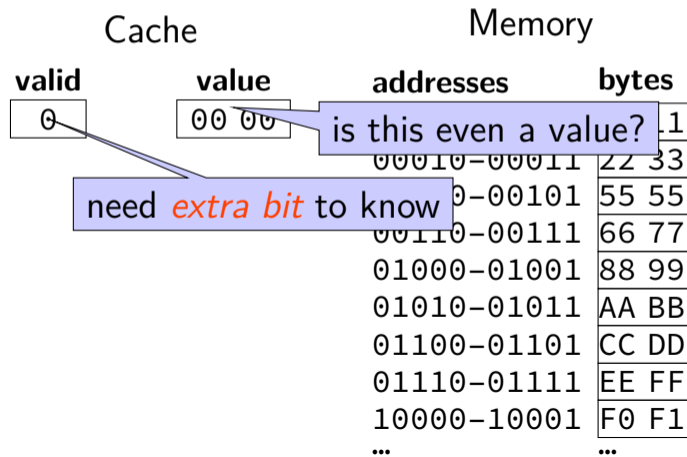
Cache

valid
0

value
00 00

Memory

addresses
00010-00011
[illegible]0-00101
00110-00111
01000-01001
01010-01011
01100-01101
01110-01111
10000-10001
...

bytes
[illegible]11
22 33
55 55
66 77
88 99
AA BB
CC DD
EE FF
F0 F1
...

is this even a value?

need *extra bit* to know